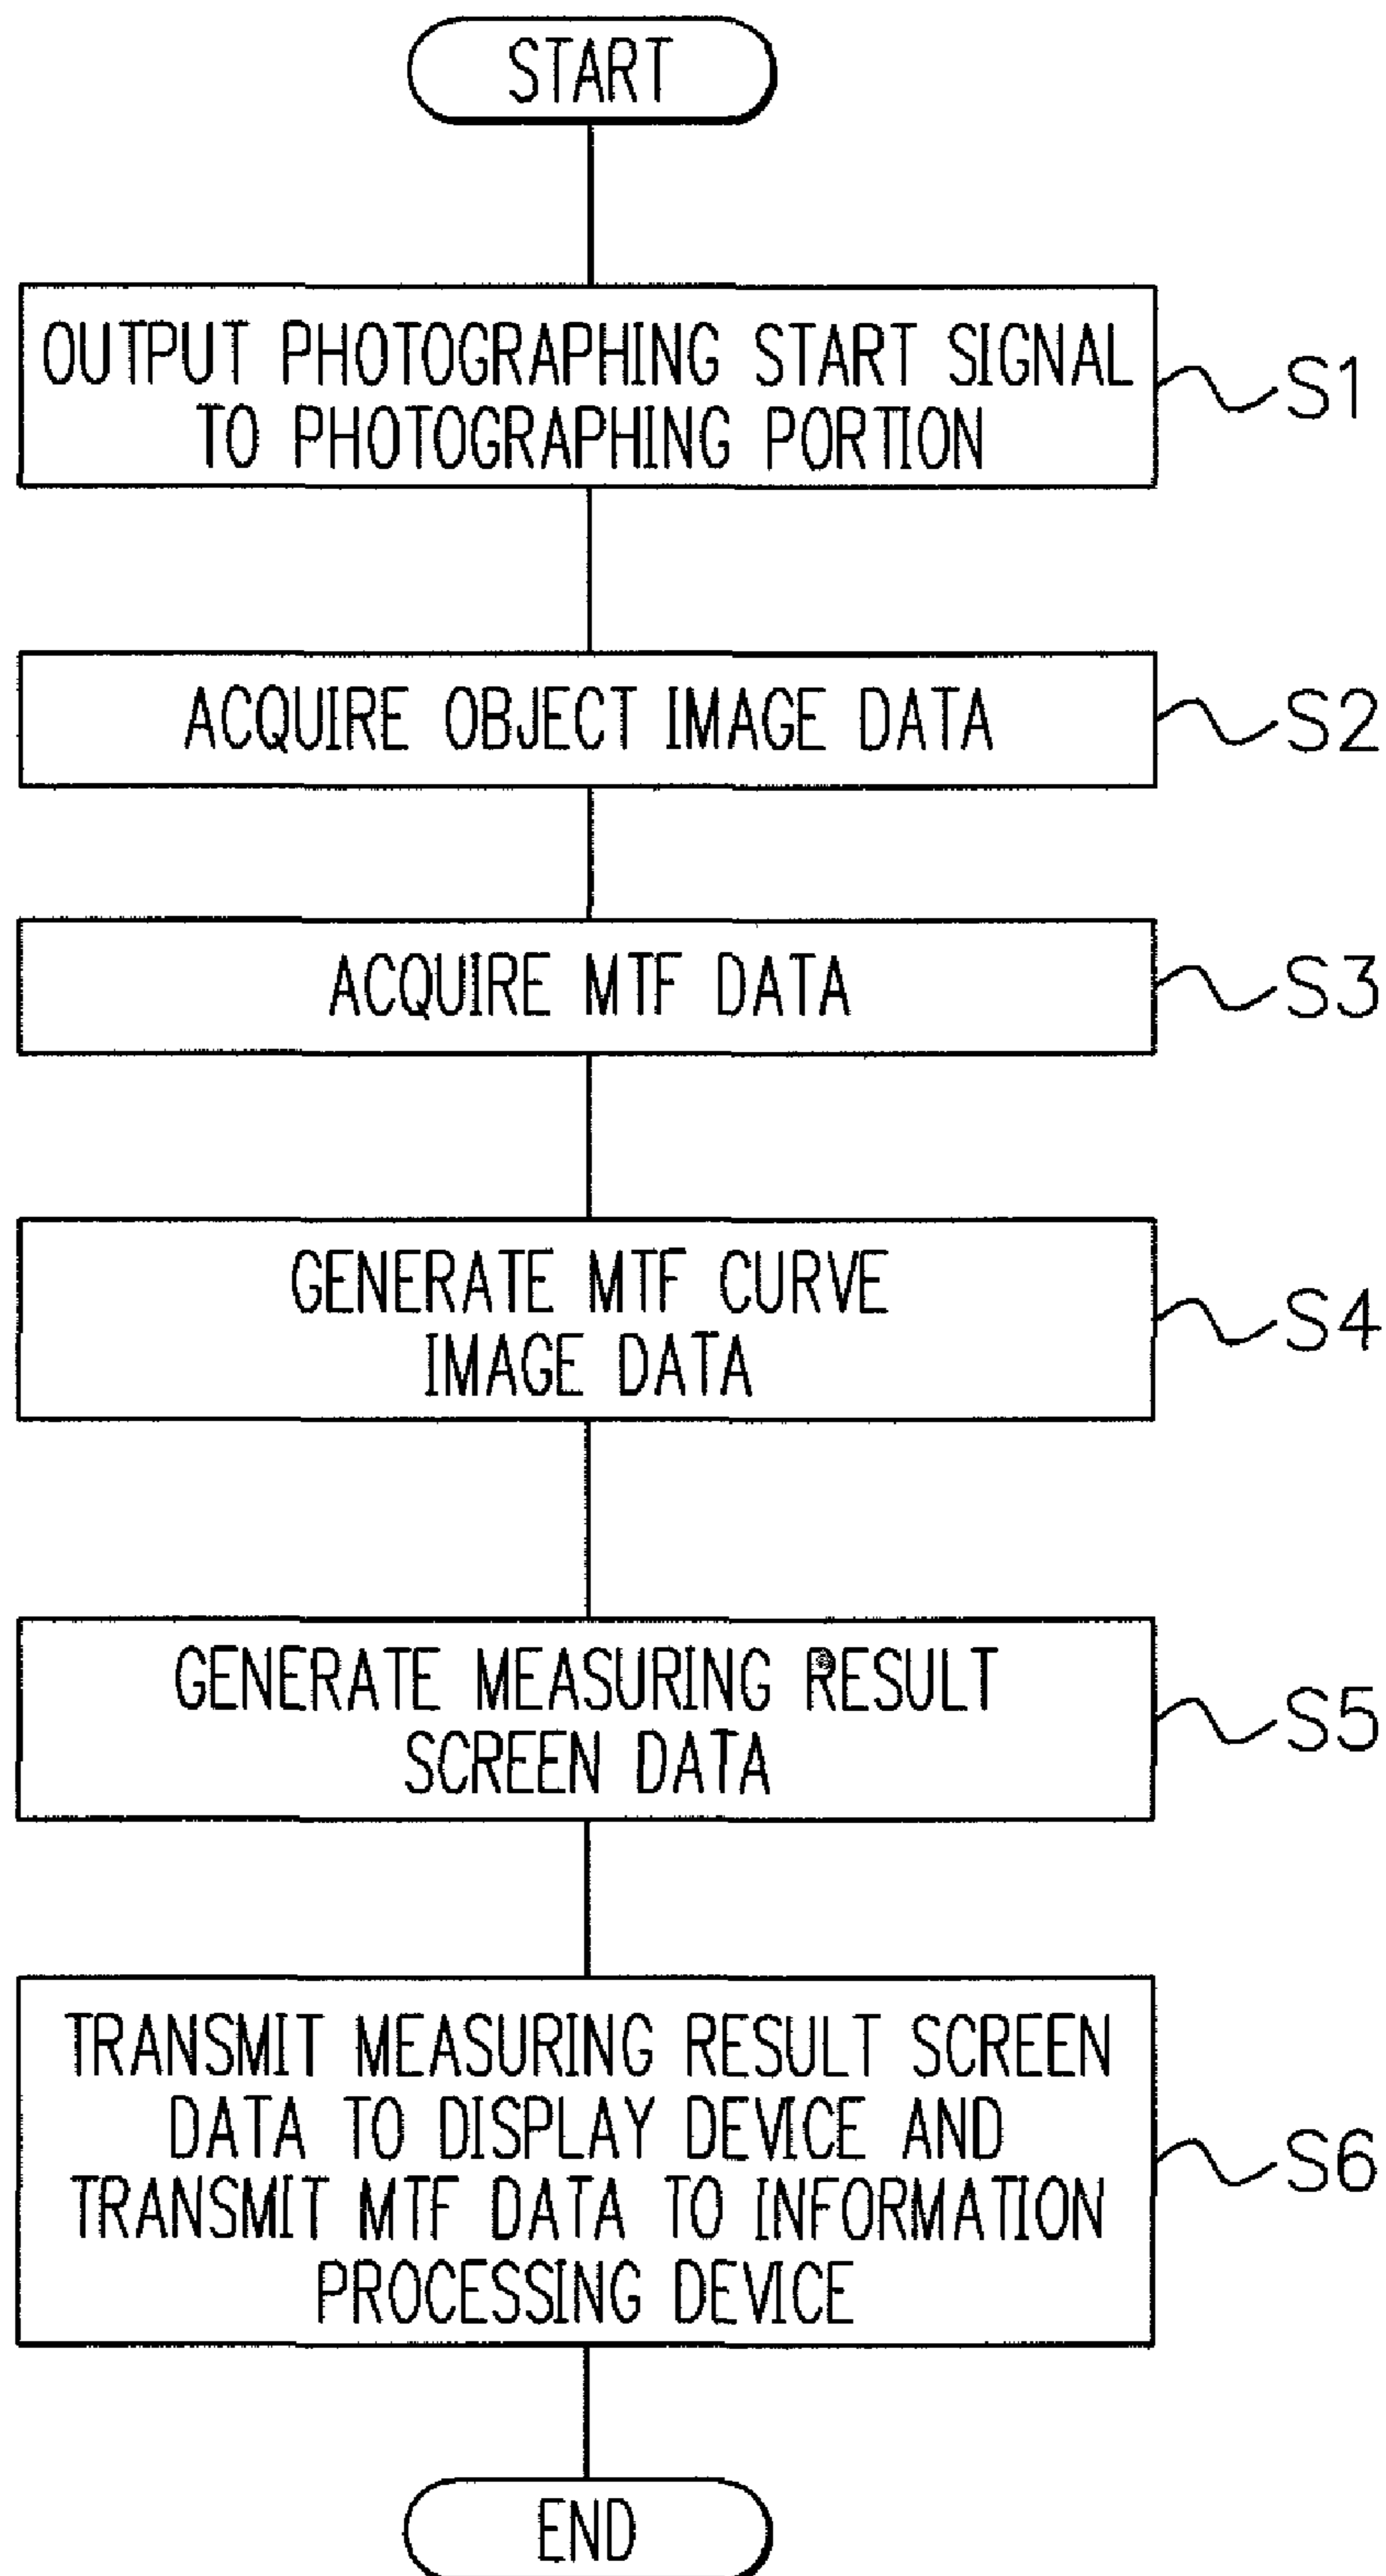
START

OUTPUT PHOTOGRAPHING START SIGNAL TO PHOTOGRAPHING PORTION

S1

ACQUIRE OBJECT IMAGE DATA

S2

ACQUIRE MTF DATA

S3

GENERATE MTF CURVE IMAGE DATA

S4

GENERATE MEASURING RESULT SCREEN DATA

S5

TRANSMIT MEASURING RESULT SCREEN DATA TO DISPLAY DEVICE AND TRANSMIT MTF DATA TO INFORMATION PROCESSING DEVICE

S6

END